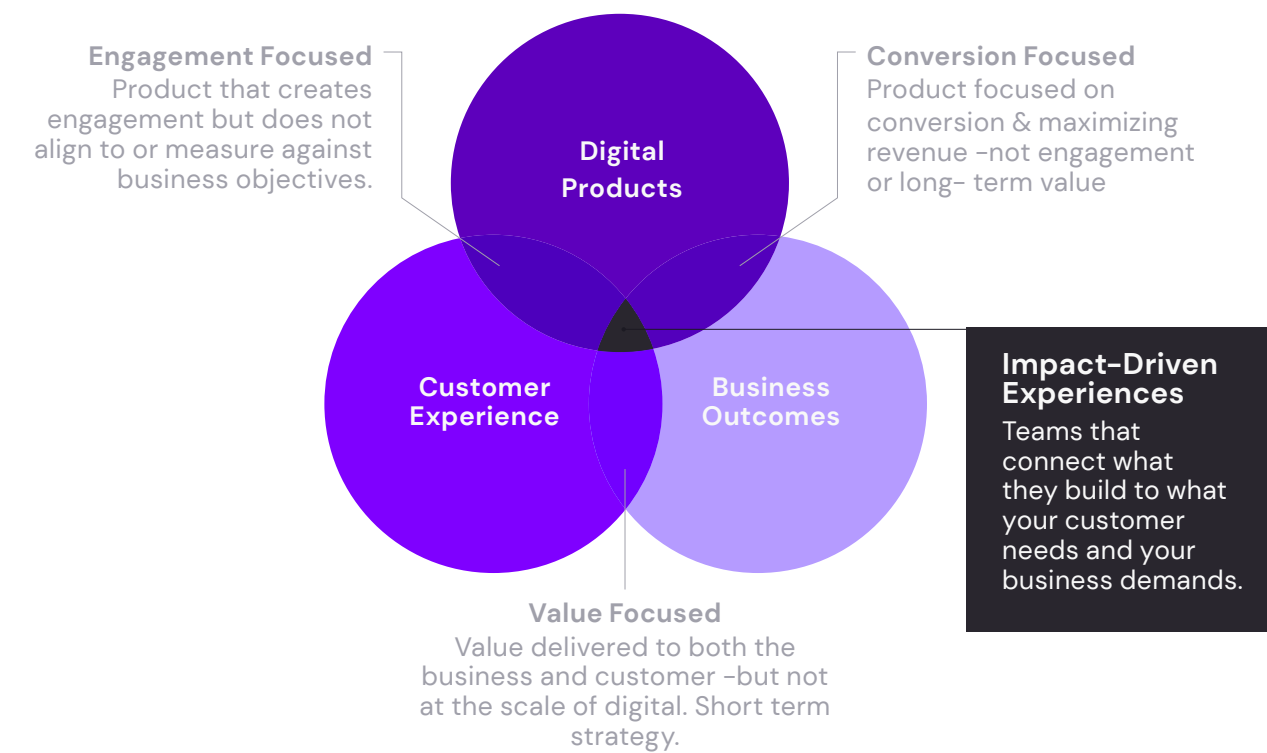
Engagement Focused
Product that creates engagement but does not align to or measure against business objectives.

Digital Products

Conversion Focused
Product focused on conversion & maximizing revenue -not engagement or long- term value

Customer Experience

Business Outcomes

Impact-Driven Experiences
Teams that connect what they build to what your customer needs and your business demands.

Value Focused
Value delivered to both the business and customer -but not at the scale of digital. Short term strategy.